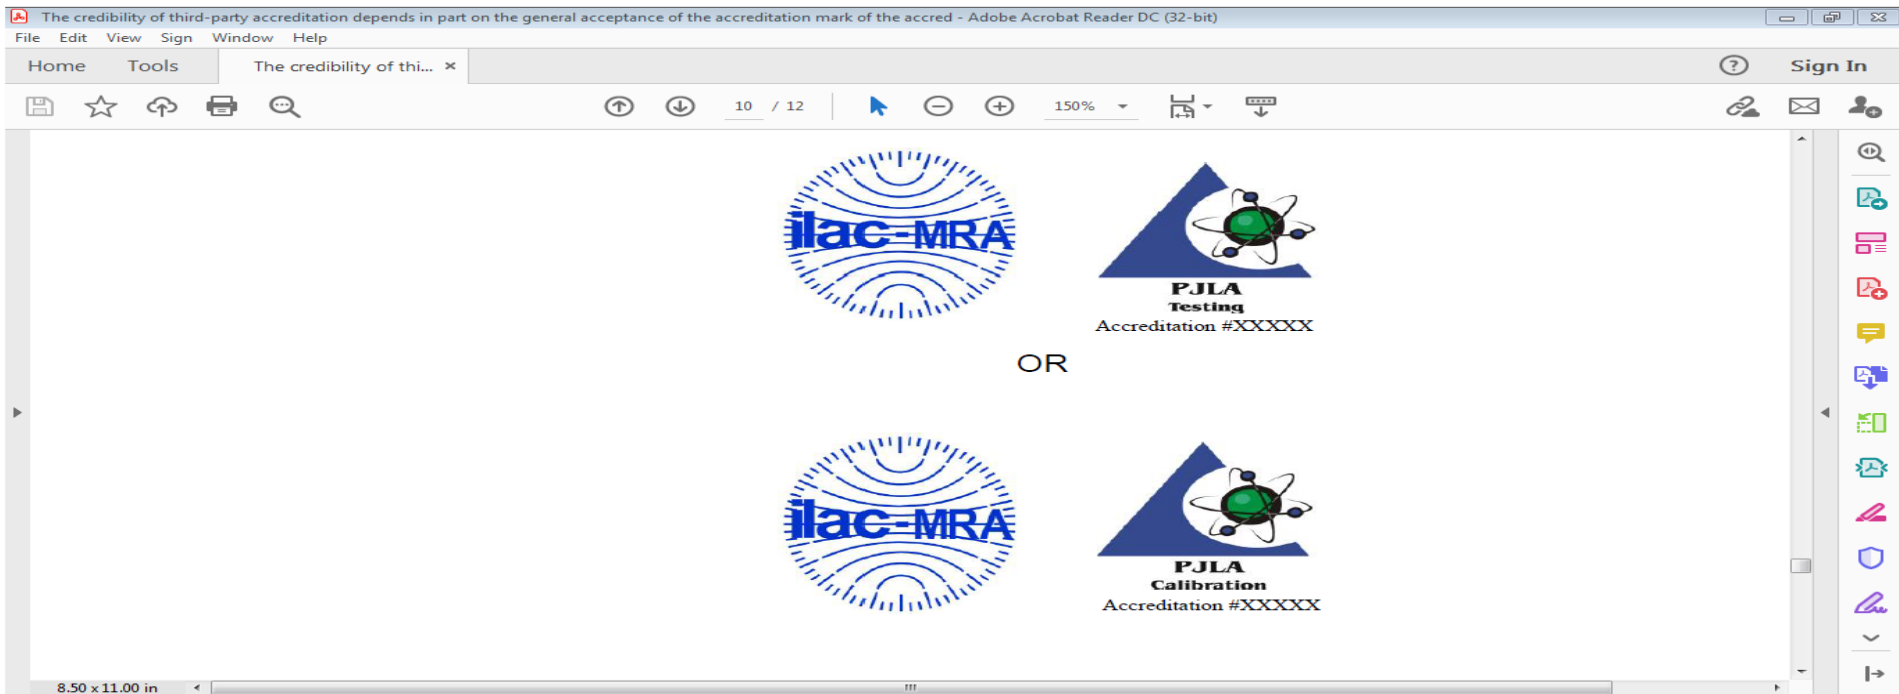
The credibility of third-party accreditation depends in part on the general acceptance of the accreditation mark of the accred - Adobe Acrobat Reader DC (32-bit)

File Edit View Sign Window Help

Home Tools The credibility of thi... ×

Sign In

10 / 12

150%

ilac-MRA

PJLA
Testing
Accreditation #XXXXX

OR

ilac-MRA

PJLA
Calibration
Accreditation #XXXXX

8.50 x 11.00 in